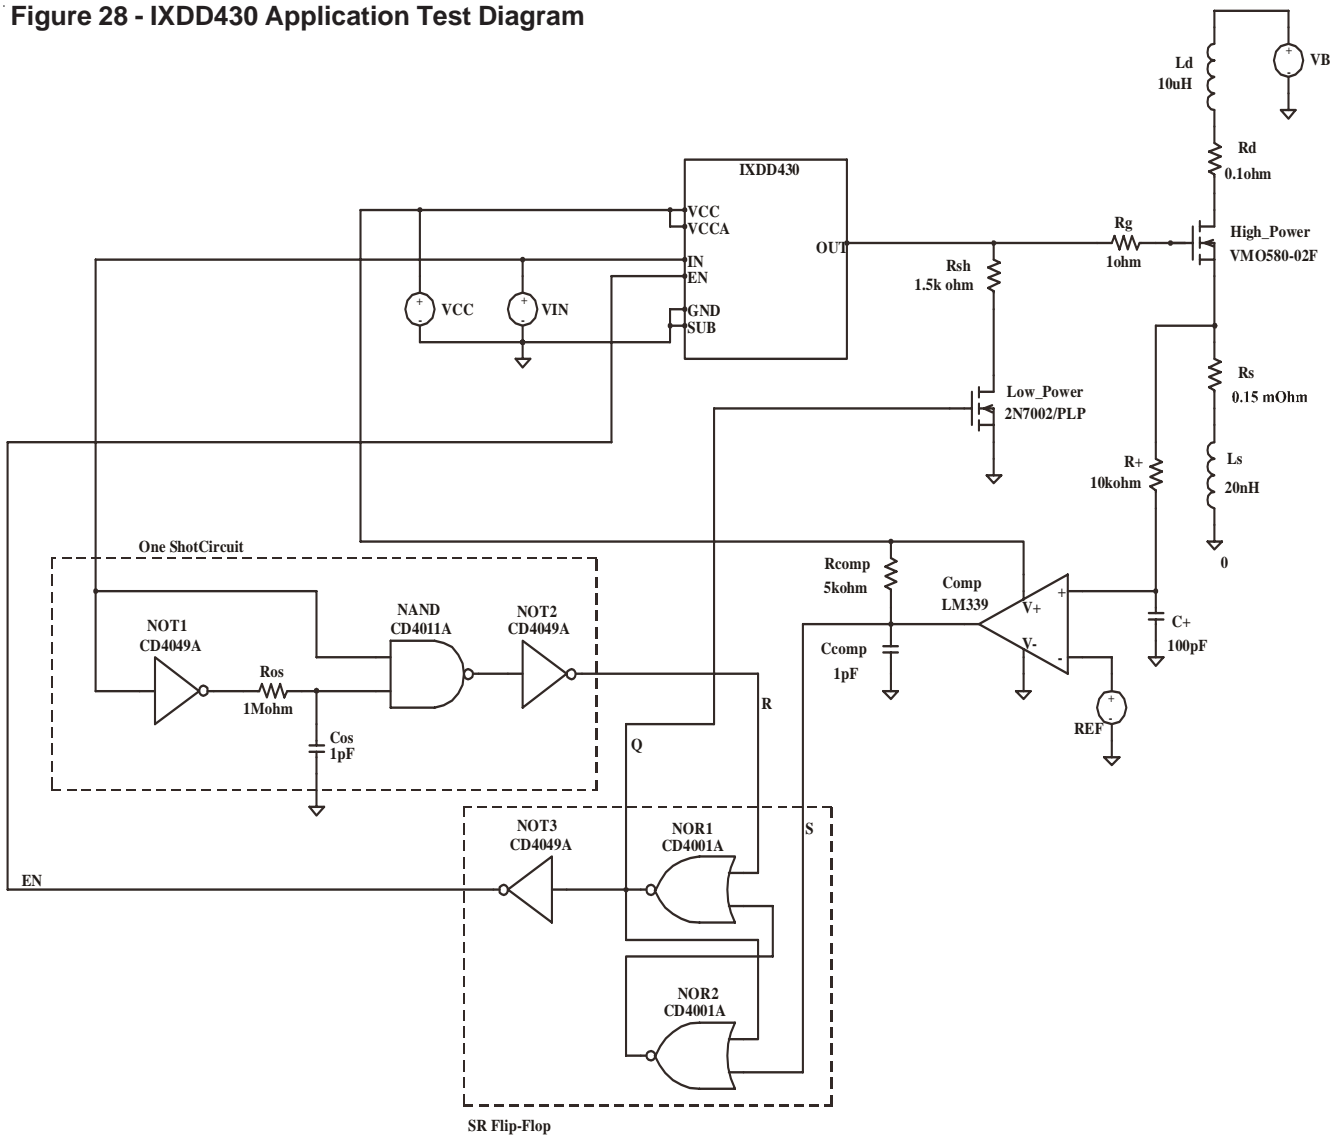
Figure 28 - IXDD430 Application Test Diagram

Ld
10uH

VB

Rd
0.1ohm

IXDD430

VCC
VCCA
IN
EN
GND
SUB
OUT

VCC

VIN

Rg
1ohm

High_Power
VMO580-02F

Rsh
1.5k ohm

Rs
0.15 mOhm

Low_Power
2N7002/PLP

R+
10kohm

Ls
20nH

0

One ShotCircuit

Rcomp
5kohm

Comp
LM339

V+
V-
+
-

C+
100pF

NOT1
CD4049A

NAND
CD4011A

NOT2
CD4049A

Ccomp
1pF

Ros
1Mohm

Cos
1pF

R

REF

Q

S

NOT3
CD4049A

NOR1
CD4001A

EN

NOR2
CD4001A

SR Flip-Flop